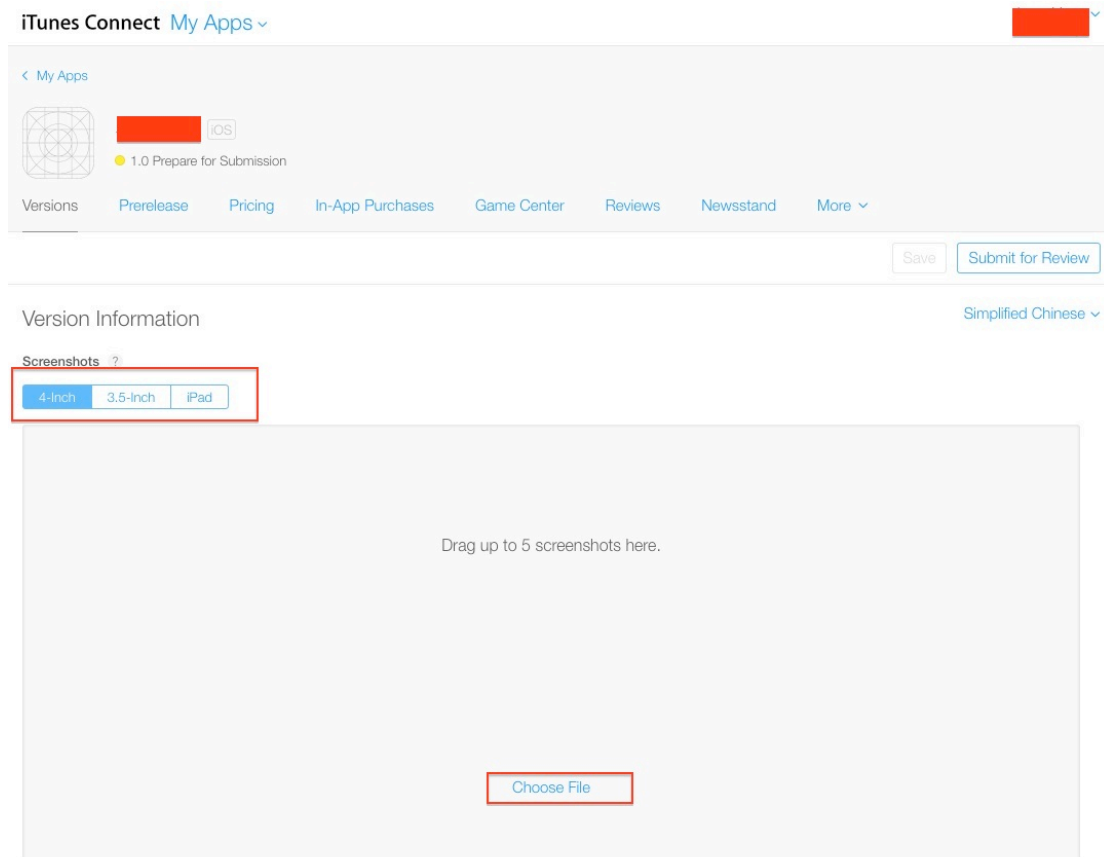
iTunes Connect My Apps

< My Apps

iOS

1.0 Prepare for Submission

Versions Prerelease Pricing In-App Purchases Game Center Reviews Newsstand More

Save Submit for Review

Version Information

Simplified Chinese

Screenshots ?

4-Inch 3.5-Inch iPad

Drag up to 5 screenshots here.

Choose File